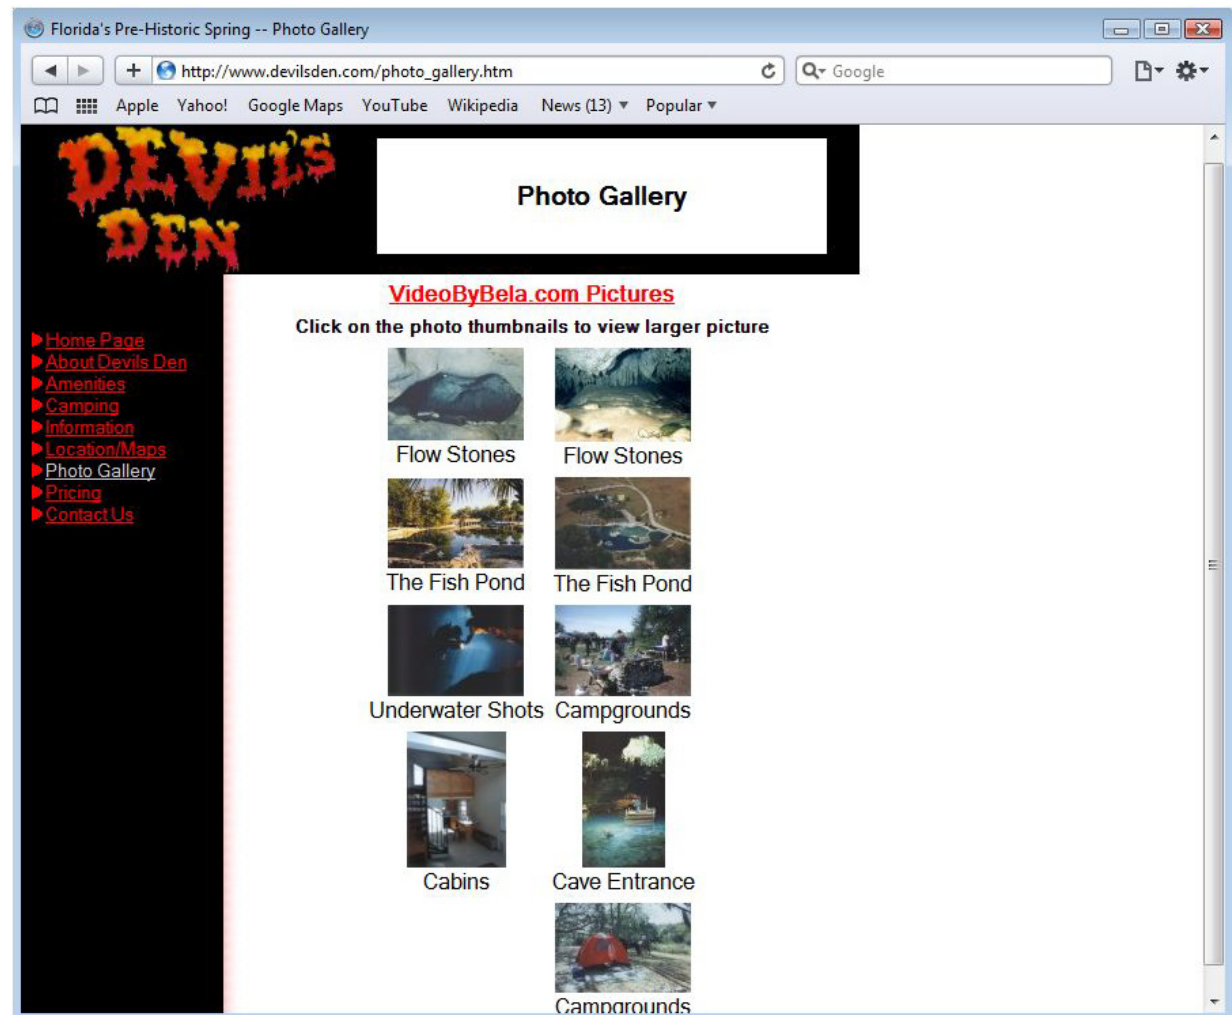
Florida's Pre-Historic Spring -- Photo Gallery

http://www.devilsden.com/photo_gallery.htm

Google

Apple Yahoo! Google Maps YouTube Wikipedia News (13) ▼ Popular ▼

DEVIL'S DEN

Photo Gallery

VideoByBela.com Pictures

Click on the photo thumbnails to view larger picture

Home Page
About Devils Den
Amenities
Camping
Information
Location/Maps
Photo Gallery
Pricing
Contact Us

Flow Stones
Flow Stones
The Fish Pond
The Fish Pond
Underwater Shots
Campgrounds
Cabins
Cave Entrance
Campgrounds